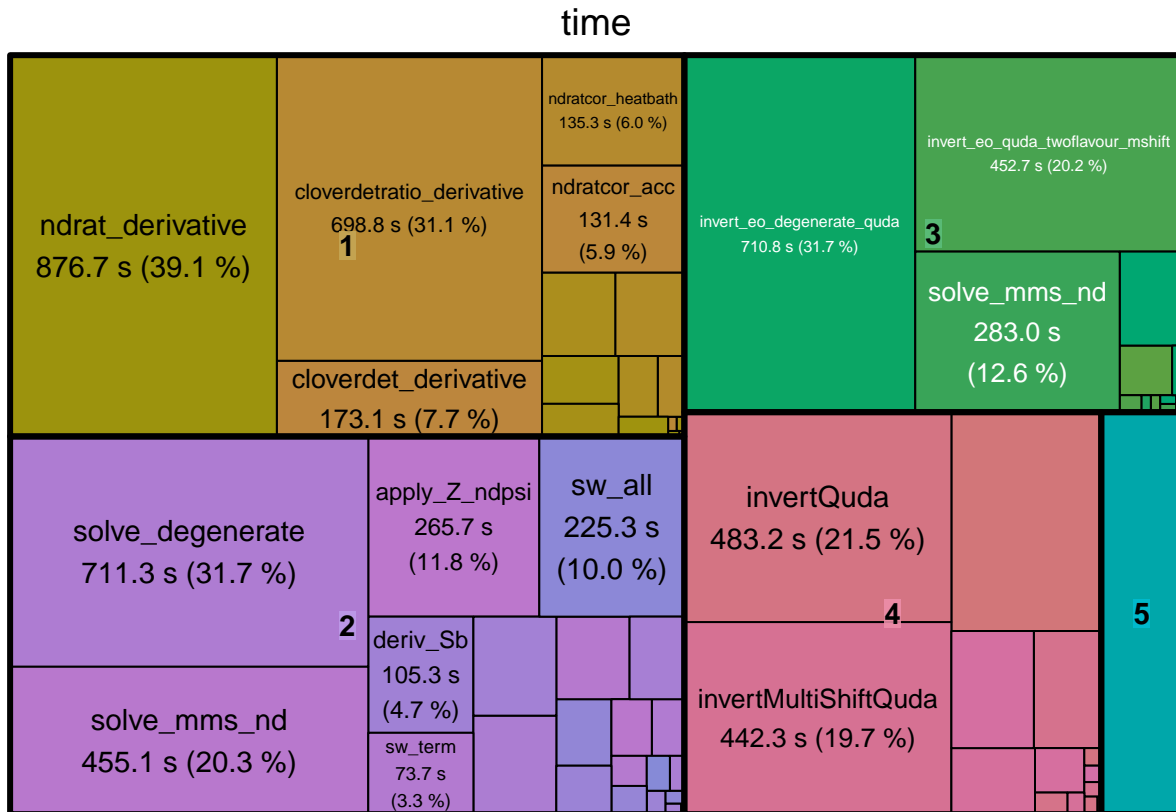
time

ndrat_derivative
876.7 s (39.1 %)

cloverdetratio_derivative
698.8 s (31.1 %)

1

ndratcor_heatbath
135.3 s (6.0 %)

ndratcor_acc
131.4 s
(5.9 %)

cloverdet_derivative
173.1 s (7.7 %)

invert_eo_degenerate_quda
710.8 s (31.7 %)

invert_eo_quda_twoflavour_mshift
452.7 s (20.2 %)

3

solve_mms_nd
283.0 s
(12.6 %)

solve_degenerate
711.3 s (31.7 %)

apply_Z_ndpsi
265.7 s
(11.8 %)

sw_all
225.3 s
(10.0 %)

2

solve_mms_nd
455.1 s (20.3 %)

deriv_Sb
105.3 s
(4.7 %)

sw_term
73.7 s
(3.3 %)

invertQuda
483.2 s (21.5 %)

4

invertMultiShiftQuda
442.3 s (19.7 %)

5